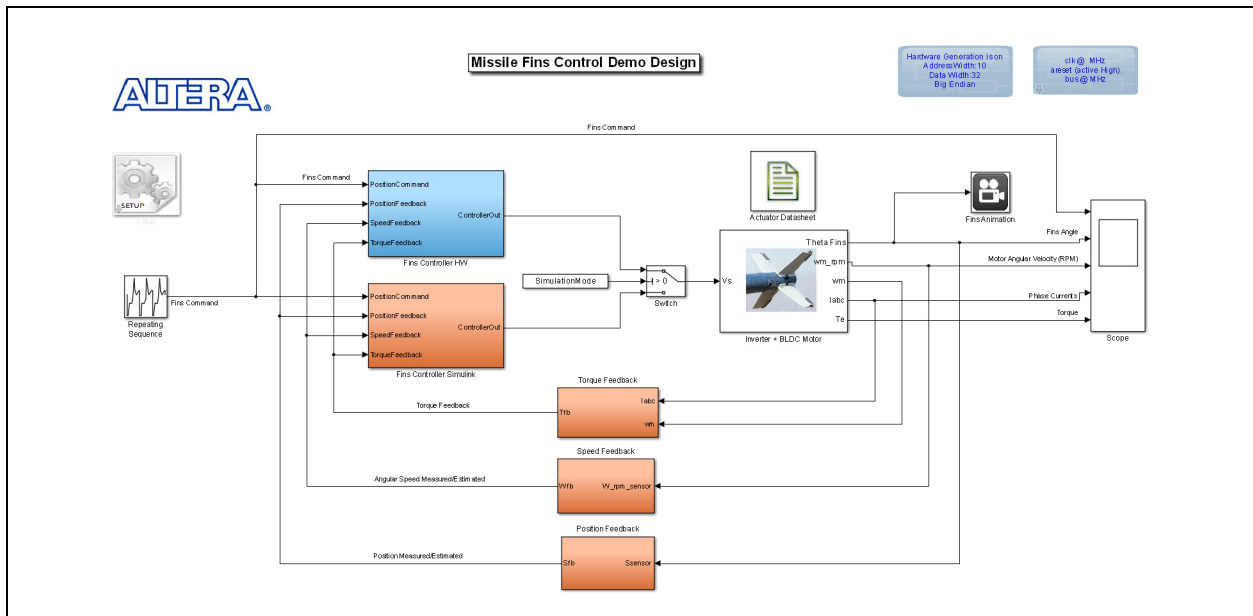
Missile Fins Control Demo Design

ALTERA.

Hardware Generation is on
AddressWidth:10
Data Width:32
Big Endian

clk@ MHz
areset (active High)
bus@ MHz

SETUP

Fins Command

Fins Command

PositionCommand
PositionFeedback
SpeedFeedback
TorqueFeedback
ControllerOut
Fins Controller HW

Actuator Datasheet

Fins Animation

Fins Angle

Motor Angular Velocity (RPM)

Phase Currents

Torque

Scope

Repeating Sequence

Fins Command

SimulationMode

> 0

Switch

Vs

Theta Fins
wm_rpm
wm
Iabc
Te

Inverter + BLDC Motor

PositionCommand
PositionFeedback
SpeedFeedback
TorqueFeedback
ControllerOut
Fins Controller Simulink

Torque Feedback
Torque Feedback
Tfb
Iabc
wm

Speed Feedback
Angular Speed Measured/Estimated
Wfb
W_rpm_sensor

Position Feedback
Position Measured/Estimated
Sfb
Ssensor